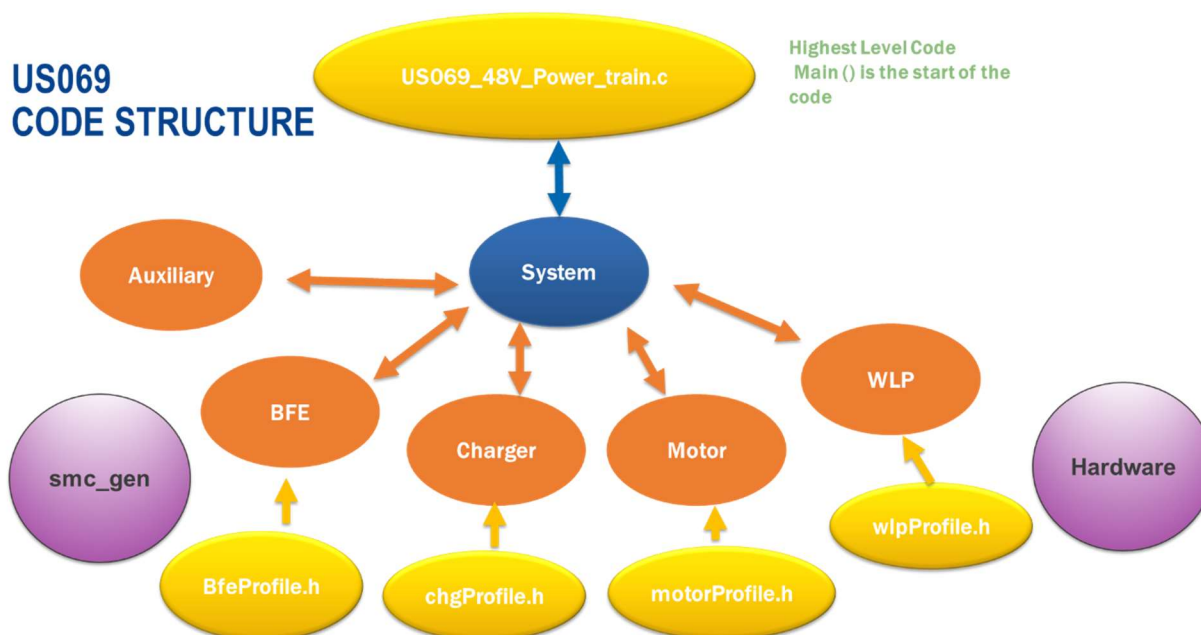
US069
CODE STRUCTURE

US069_48V_Power_train.c

Highest Level Code
Main () is the start of the code

System

Auxiliary

BFE

Charger

Motor

WLP

smc_gen

Hardware

BfeProfile.h

chgProfile.h

motorProfile.h

wlpProfile.h